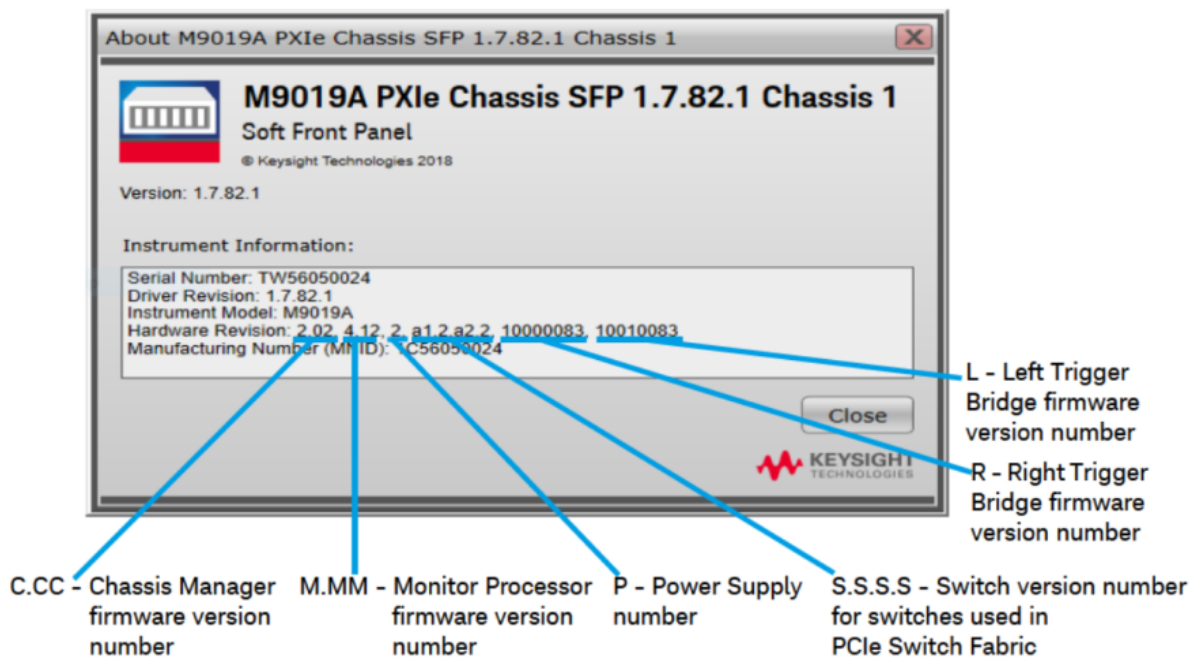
About M9019A PXIe Chassis SFP 1.7.82.1 Chassis 1

M9019A PXIe Chassis SFP 1.7.82.1 Chassis 1
Soft Front Panel
© Keysight Technologies 2018

Version: 1.7.82.1

Instrument Information:

Serial Number: TW56050024
Driver Revision: 1.7.82.1
Instrument Model: M9019A
Hardware Revision: 2.02, 4.12, 2, a1.2.a2.2, 10000083, 10010083
Manufacturing Number (MNID): 1C56050024

Close

KEYSIGHT TECHNOLOGIES

L - Left Trigger Bridge firmware version number

R - Right Trigger Bridge firmware version number

C.CC - Chassis Manager firmware version number

M.MM - Monitor Processor firmware version number

P - Power Supply number

S.S.S.S - Switch version number for switches used in PCIe Switch Fabric